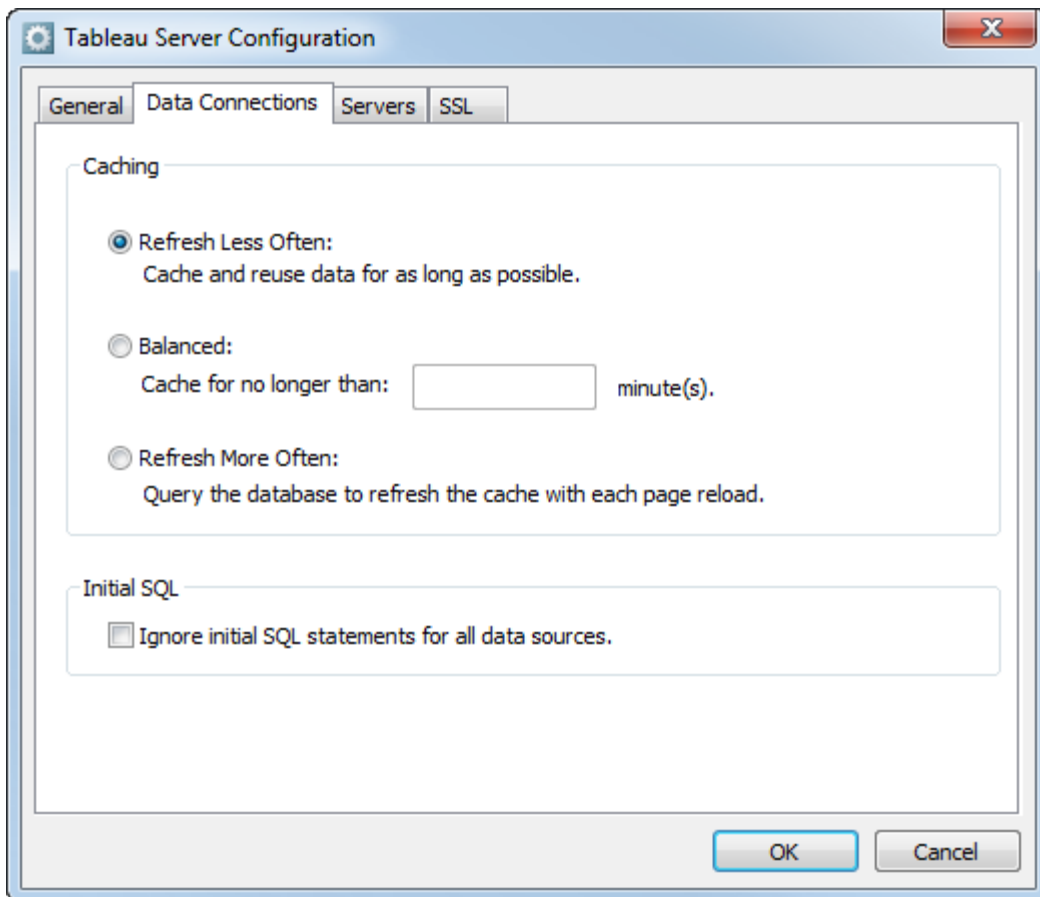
Tableau Server Configuration

General | Data Connections | Servers | SSL

Caching

Refresh Less Often:
Cache and reuse data for as long as possible.

Balanced:
Cache for no longer than: minute(s).

Refresh More Often:
Query the database to refresh the cache with each page reload.

Initial SQL

Ignore initial SQL statements for all data sources.

OK Cancel